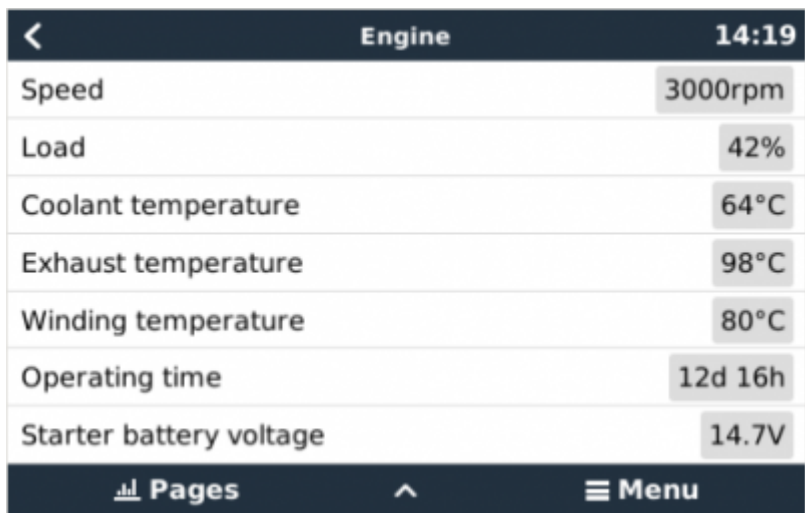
< Engine 14:19

| | |
|---|---|
| Speed | 3000rpm |
| Load | 42% |
| Coolant temperature | 64°C |
| Exhaust temperature | 98°C |
| Winding temperature | 80°C |
| Operating time | 12d 16h |
| Starter battery voltage | 14.7V |

Pages ^ ≡ Menu